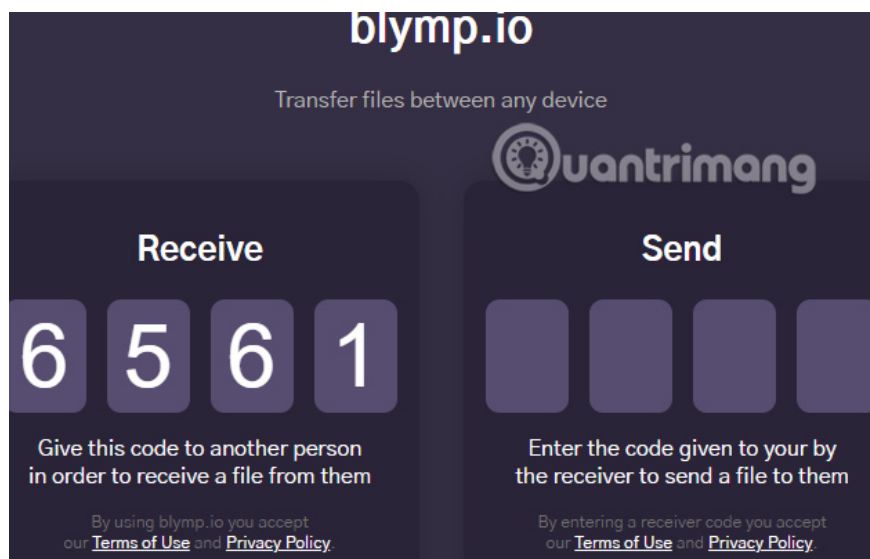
blymp.io

Transfer files between any device

Quantrimang

Receive

6 5 6 1

Give this code to another person in order to receive a file from them

By using blymp.io you accept our Terms of Use and Privacy Policy.

Send

Enter the code given to your by the receiver to send a file to them

By entering a receiver code you accept our Terms of Use and Privacy Policy.